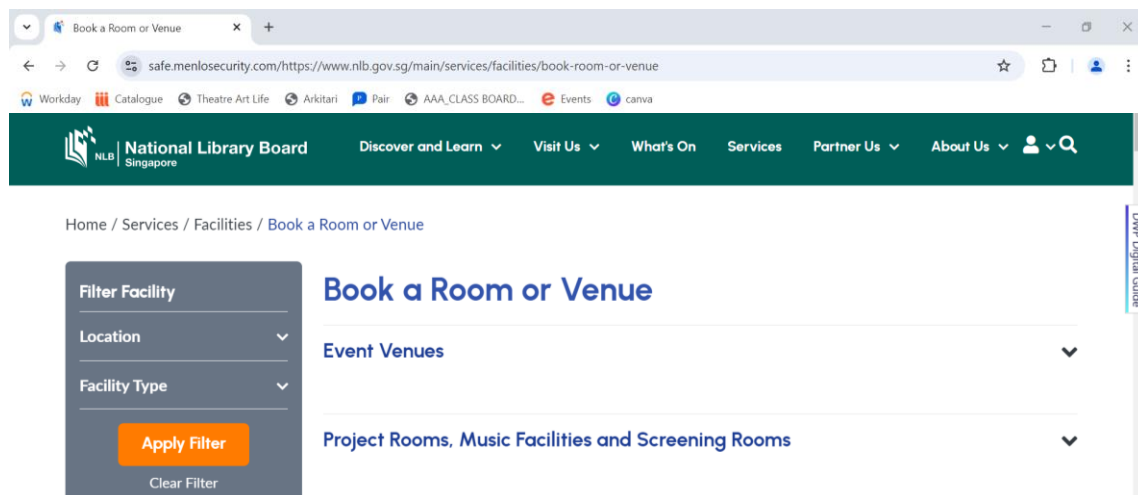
Book a Room or Venue ×
+

safe.menlosecurity.com/https://www.nlb.gov.sg/main/services/facilities/book-room-or-venue

Workday Catalogue Theatre Art Life Arkitari Pair AAA_CLASS BOARD... Events canva

NLB National Library Board Singapore

Discover and Learn
Visit Us
What's On
Services
Partner Us
About Us

Home / Services / Facilities / Book a Room or Venue

DWF Digital Guide

Filter Facility

Location

Facility Type

Apply Filter

Clear Filter

Book a Room or Venue

Event Venues

Project Rooms, Music Facilities and Screening Rooms